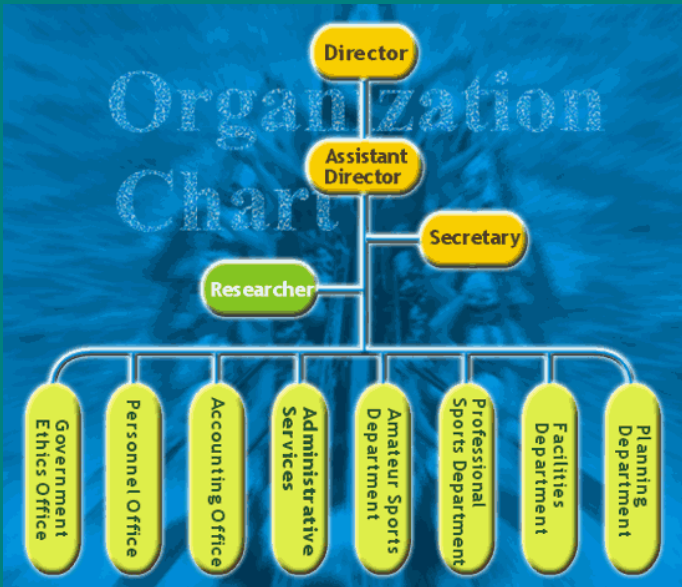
Organization Chart

Director

Assistant Director

Secretary

Researcher

Government Ethics Office

Personnel Office

Accounting Office

Administrative Services

Amateur Sports Department

Professional Sports Department

Facilities Department

Planning Department